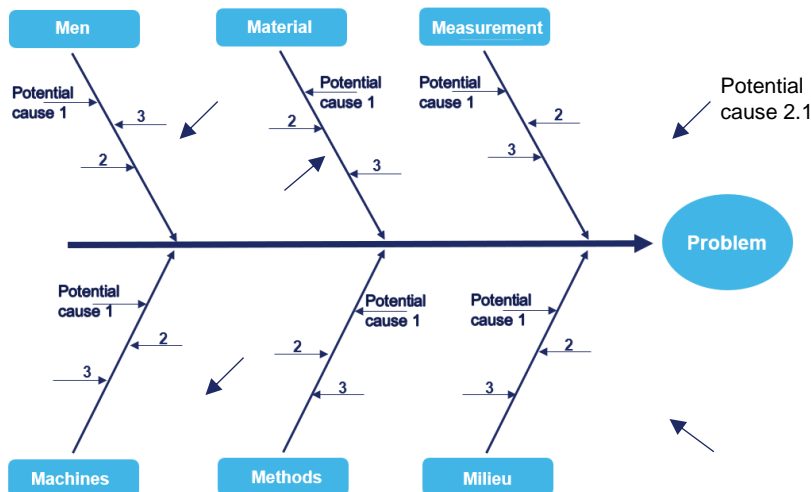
Men

Material

Measurement

Potential cause 1

3

2

Potential cause 1

2

3

Potential cause 1

2

3

Potential cause 2.1

Problem

Potential cause 1

2

3

Potential cause 1

2

3

Potential cause 1

2

3

Machines

Methods

Milieu